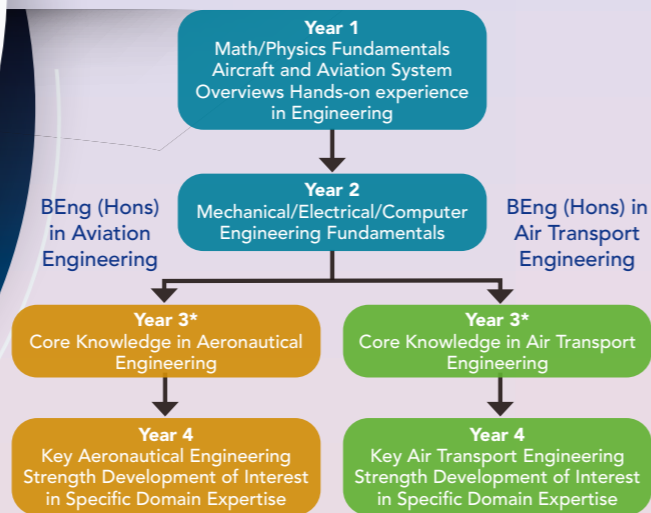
Year 1
Math/Physics Fundamentals
Aircraft and Aviation System
Overviews Hands-on experience
in Engineering

Year 2
Mechanical/Electrical/Computer
Engineering Fundamentals

BEng (Hons)
in Aviation
Engineering

BEng (Hons) in
Air Transport
Engineering

Year 3*
Core Knowledge in Aeronautical
Engineering

Year 4
Key Aeronautical Engineering
Strength Development of Interest
in Specific Domain Expertise

Year 3*
Core Knowledge in Air Transport
Engineering

Year 4
Key Air Transport Engineering
Strength Development of Interest
in Specific Domain Expertise